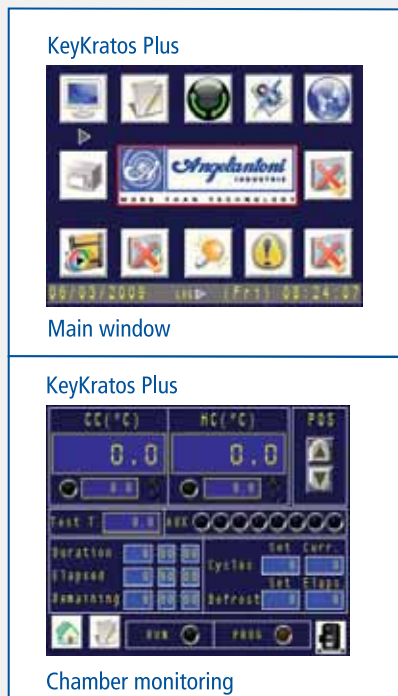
KeyKratos Plus

Angelantoni
INDUSTRIE
MORE THAN TECHNOLOGY

06/03/2009 (Fri) 08:24:07

Main window

KeyKratos Plus

CC(°C)
HC(°C)
POS
0.0
0.0
0.0
0.0

Test T 0.0
AUX

Duration
Elapsed
Remaining
Cycles
Set
Curr.
Defrost
Set
Elaps

RUN
PROG

Chamber monitoring